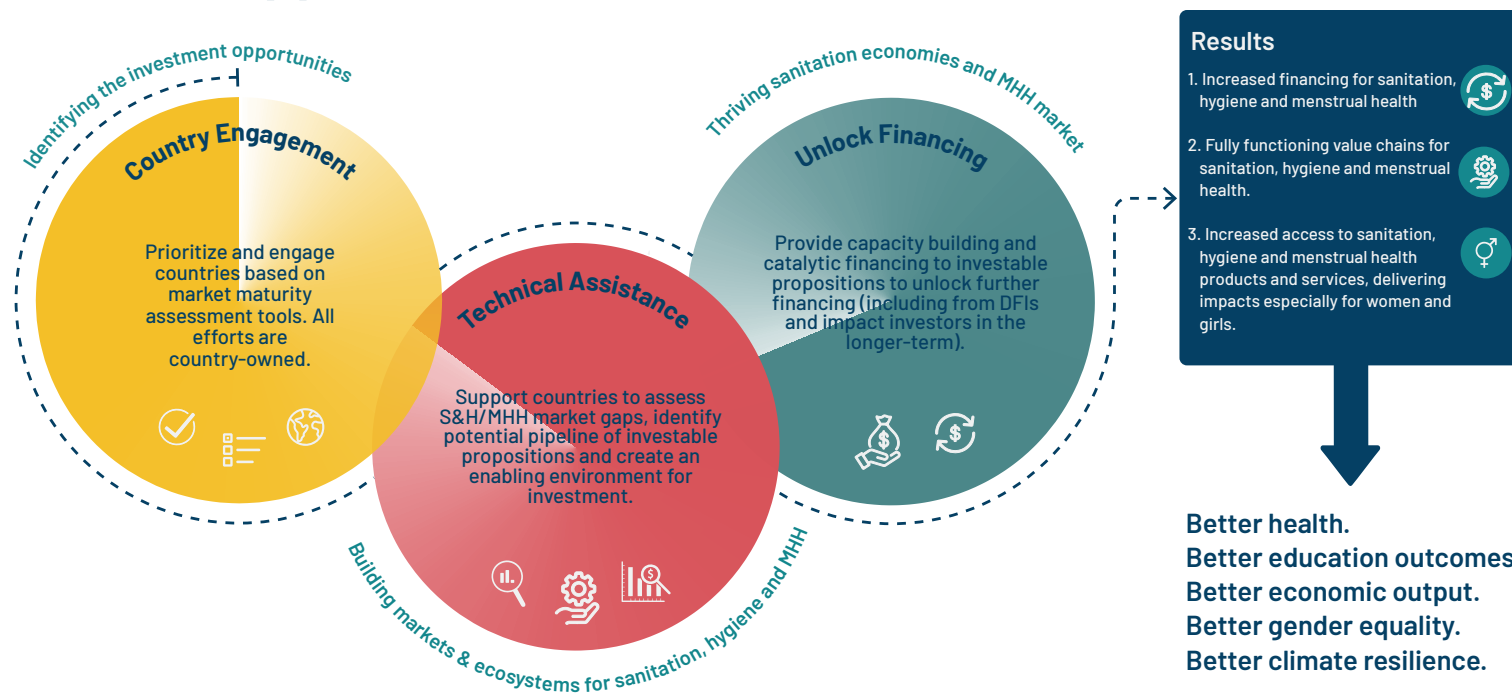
Identifying the investment opportunities

Country Engagement

Prioritize and engage countries based on market maturity assessment tools. All efforts are country-owned.

Technical Assistance

Support countries to assess S&H/MHH market gaps, identify potential pipeline of investable propositions and create an enabling environment for investment.

Building markets & ecosystems for sanitation, hygiene and MHH

Thriving sanitation economies and MHH market

Unlock Financing

Provide capacity building and catalytic financing to investable propositions to unlock further financing (including from DFIs and impact investors in the longer-term).

Results

1. Increased financing for sanitation, hygiene and menstrual health

2. Fully functioning value chains for sanitation, hygiene and menstrual health.

3. Increased access to sanitation, hygiene and menstrual health products and services, delivering impacts especially for women and girls.

Better health.
Better education outcomes
Better economic output.
Better gender equality.
Better climate resilience.